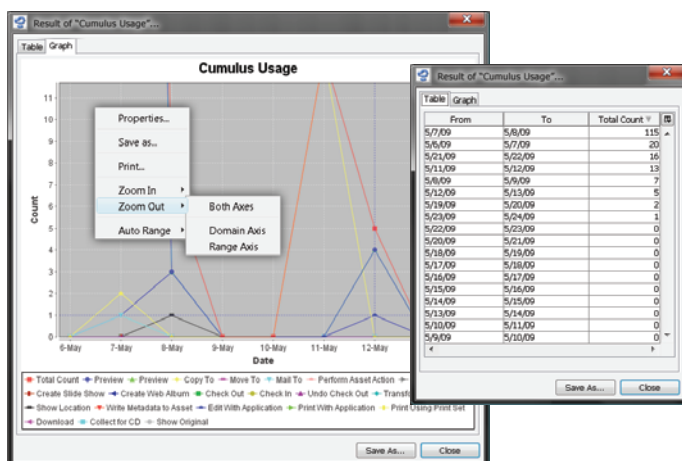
Result of "Cumulus Usage"...

Table Graph

Cumulus Usage

11
10
9
8
7
6
5
4
3
2
1
0

Count

Properties...
Save as...
Print...
Zoom In
Zoom Out
Auto Range

Both Axes
Domain Axis
Range Axis

6-May 7-May 8-May 9-May 10-May 11-May 12-May

Date

Total Count Preview Preview Copy To Move To Mail To Perform Asset Action
Create Slide Show Create Web Album Check Out Check In Undo Check Out Transf
Show Location Write Metadata to Asset Edit With Application Print With Application Print Using Print Set
Download Collect for CD Show Original

Save As... Close

Result of "Cumulus Usage"...

Table Graph

| From | To | Total Count |
|---|---|---|
| 5/7/09 | 5/8/09 | 115 |
| 5/6/09 | 5/7/09 | 20 |
| 5/21/09 | 5/22/09 | 16 |
| 5/11/09 | 5/12/09 | 13 |
| 5/8/09 | 5/9/09 | 7 |
| 5/12/09 | 5/13/09 | 5 |
| 5/19/09 | 5/20/09 | 2 |
| 5/23/09 | 5/24/09 | 1 |
| 5/22/09 | 5/23/09 | 0 |
| 5/20/09 | 5/21/09 | 0 |
| 5/18/09 | 5/19/09 | 0 |
| 5/17/09 | 5/18/09 | 0 |
| 5/16/09 | 5/17/09 | 0 |
| 5/15/09 | 5/16/09 | 0 |
| 5/14/09 | 5/15/09 | 0 |
| 5/13/09 | 5/14/09 | 0 |
| 5/10/09 | 5/11/09 | 0 |
| 5/9/09 | 5/10/09 | 0 |

Save As... Close